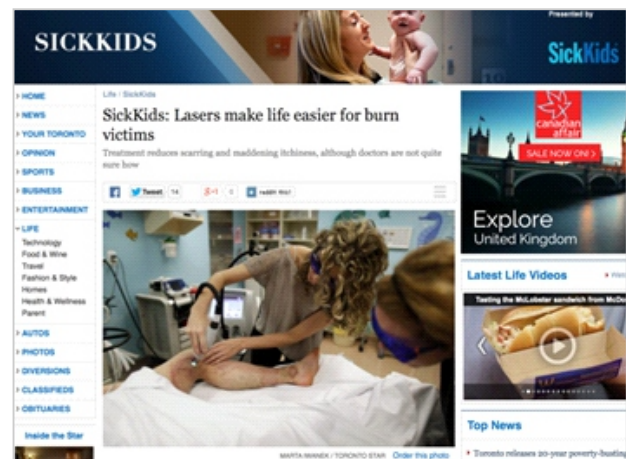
SICKKIDS

Presented by
SickKids

HOME
NEWS
YOUR TORONTO
OPINION
SPORTS
BUSINESS
ENTERTAINMENT
LIFE
Technology
Food & Wine
Travel
Fashion & Style
Homes
Health & Wellness
Parent
AUTOS
PHOTOS
DIVERSIONS
CLASSIFIEDS
OBITUARIES

Inside the Star

Life / SickKids

SickKids: Lasers make life easier for burn victims

Treatment reduces scarring and maddening itchiness, although doctors are not quite sure how

Tweet 14 +1 0 reddit this!

MARTA IWANEK / TORONTO STAR Order this photo

canadian affair
SALE NOW ON
Explore
United Kingdom

Latest Life Videos

Tasting the McLobster sandwich from McDo

Top News

Toronto releases 20-year poverty-busting